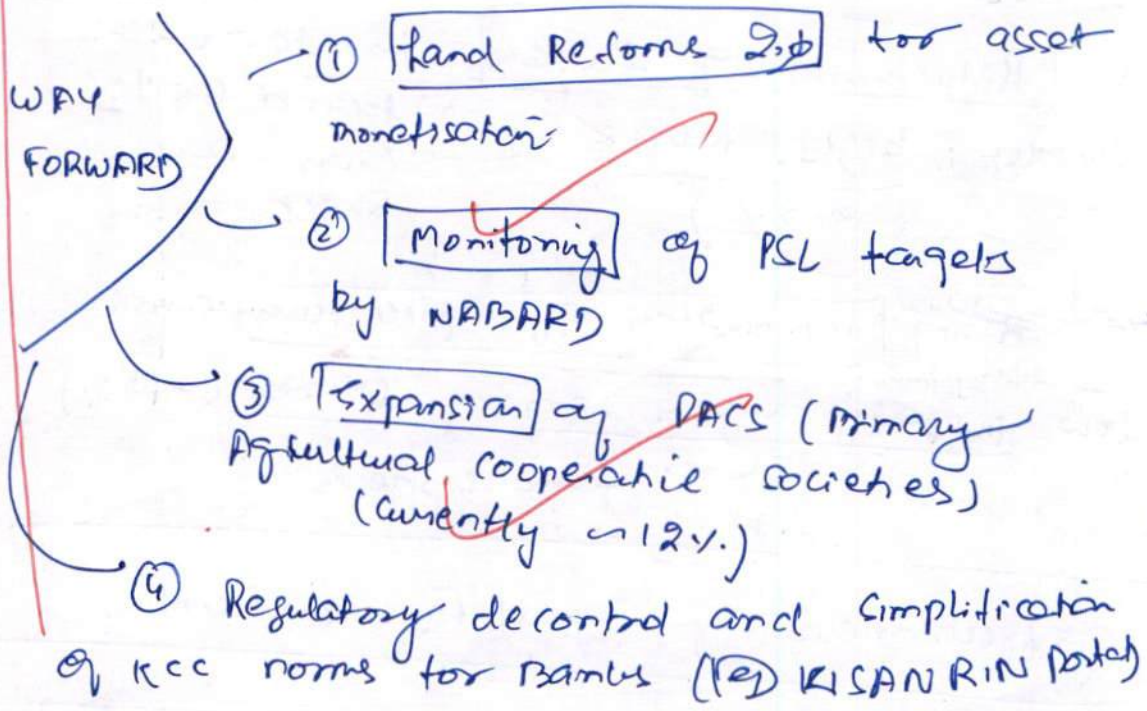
WAY FORWARD

① Land Reforms 2.0 for asset monetisation

② Monitoring of PSL targets by NABARD

③ Expansion of PACS (Primary Agricultural cooperative societies) (currently ~12%)

④ Regulatory decontrol and simplification of KCC norms for Banks (Eg) KISAN RIN Portal)